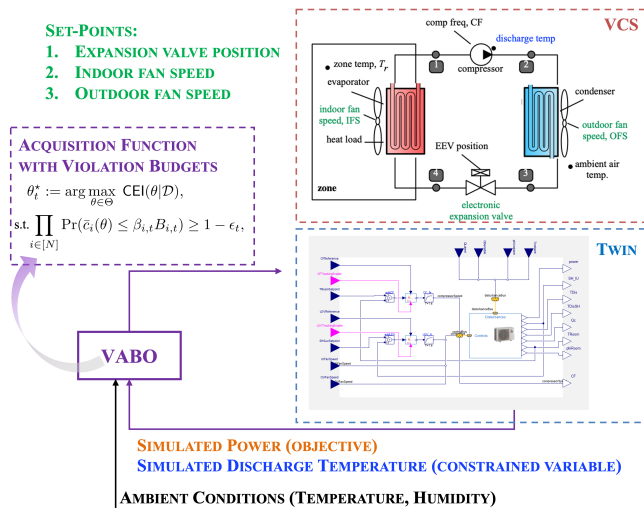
Set-Points:
1. Expansion valve position
2. Indoor fan speed
3. Outdoor fan speed

VCS

comp freq, CF
discharge temp
zone temp, $T_r$
1
compressor
2
evaporator
condenser
indoor fan speed, IFS
outdoor fan speed, OFS
heat load
EEV position
ambient air temp.
zone
4
3
electronic expansion valve

Acquisition Function with Violation Budgets
$\theta_t^\star := \arg\max_{\theta \in \Theta} \mathsf{CEI}(\theta|\mathcal{D}),$
s.t. $\prod_{i \in [N]} \Pr(\bar{c}_i(\theta) \leq \beta_{i,t} B_{i,t}) \geq 1 - \epsilon_t,$

Twin

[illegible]

VABO

Simulated Power (objective)
Simulated Discharge Temperature (constrained variable)
Ambient Conditions (Temperature, Humidity)